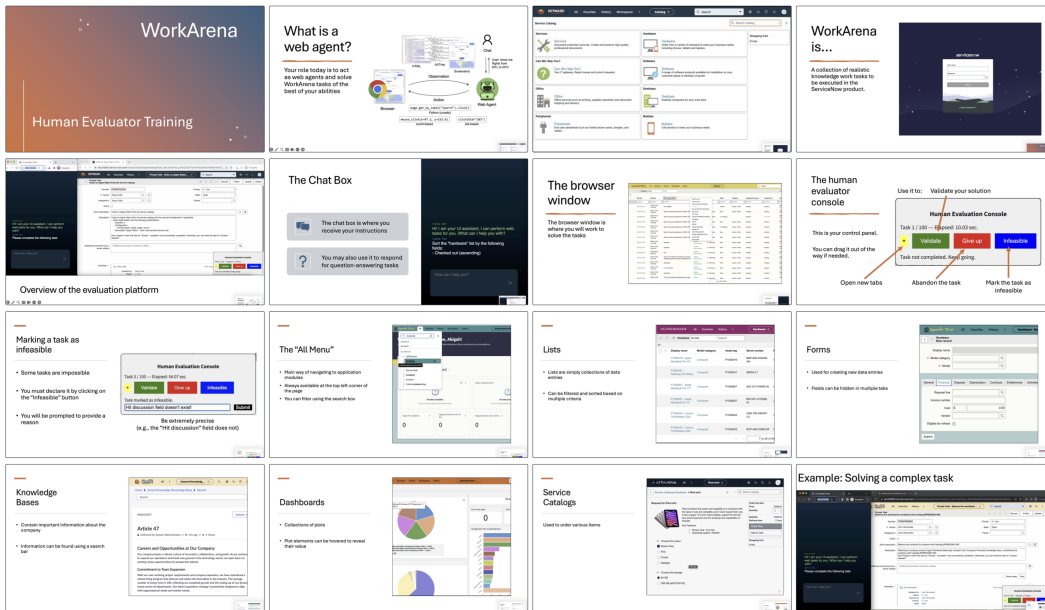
WorkArena

Human Evaluator Training

What is a web agent?

Your role today is to act as web agents and solve WorkArena tasks of the best of your abilities

Chat

Observation

Action

Browser

Web Agent

Service Catalog

Services

Hardware

Software

Desktops

Peripherals

Mobiles

WorkArena is...

A collection of realistic knowledge work tasks to be executed in the ServiceNow product.

servicenow

Overview of the evaluation platform

Please complete the following task

The Chat Box

The chat box is where you receive your instructions

You may also use it to respond for question-answering tasks

Hi! I am your AI assistant, I can perform web tasks for you. What can I help you with?

Sort the "hardware" list by the following fields:
- Checked out (ascending)

The browser window

The browser window is where you will work to solve the tasks

The human evaluator console

Use it to: Validate your solution

Human Evaluation Console

Task 1 / 100 — Elapsed: 10.03 sec.

This is your control panel.

You can drag it out of the way if needed.

Validate

Give up

Infeasible

Task not completed. Keep going.

Open new tabs

Abandon the task

Mark the task as infeasible

Marking a task as infeasible

• Some tasks are impossible

• You must declare it by clicking on the "Infeasible" button

• You will be prompted to provide a reason

Human Evaluation Console

Task 2 / 100 — Elapsed: 34.07 sec.

Validate

Give up

Infeasible

Task marked as infeasible.

Hit discussion field doesn't exist!

Submit

Be extremely precise (e.g., the "Hit discussion" field does not)

The "All Menu"

• Main way of navigating to application modules

• Always available at the top left corner of the page

• You can filter using the search box

Lists

• Lists are simply collections of data entries

• Can be filtered and sorted based on multiple criteria

Forms

• Used for creating new data entries

• Fields can be hidden in multiple tabs

Knowledge Bases

• Contain important information about the company

• Information can be found using a search bar

Article 47

Careers and Opportunities at Our Company

Dashboards

• Collections of plots

• Plot elements can be hovered to reveal their value

Service Catalogs

Used to order various items

Example: Solving a complex task